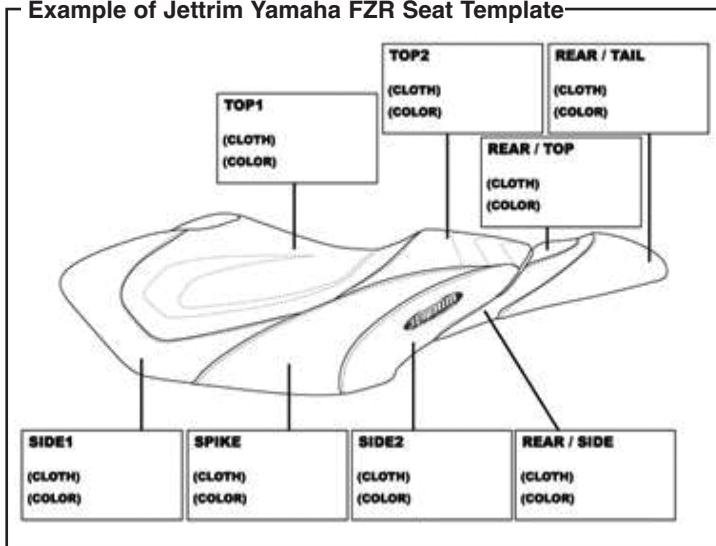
Example of Jettrim Yamaha FZR Seat Template

TOP2
(CLOTH)
(COLOR)

REAR / TAIL
(CLOTH)
(COLOR)

TOP1
(CLOTH)
(COLOR)

REAR / TOP
(CLOTH)
(COLOR)

SIDE1
(CLOTH)
(COLOR)

SPIKE
(CLOTH)
(COLOR)

SIDE2
(CLOTH)
(COLOR)

REAR / SIDE
(CLOTH)
(COLOR)